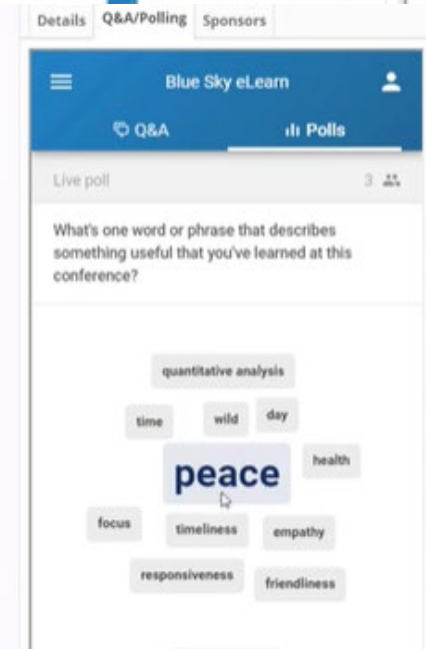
Details Q&A/Polling Sponsors

Blue Sky eLearn

Q&A Polls

Live poll 3

What's one word or phrase that describes something useful that you've learned at this conference?

quantitative analysis
time wild day
peace health
focus timeliness empathy
responsiveness friendliness